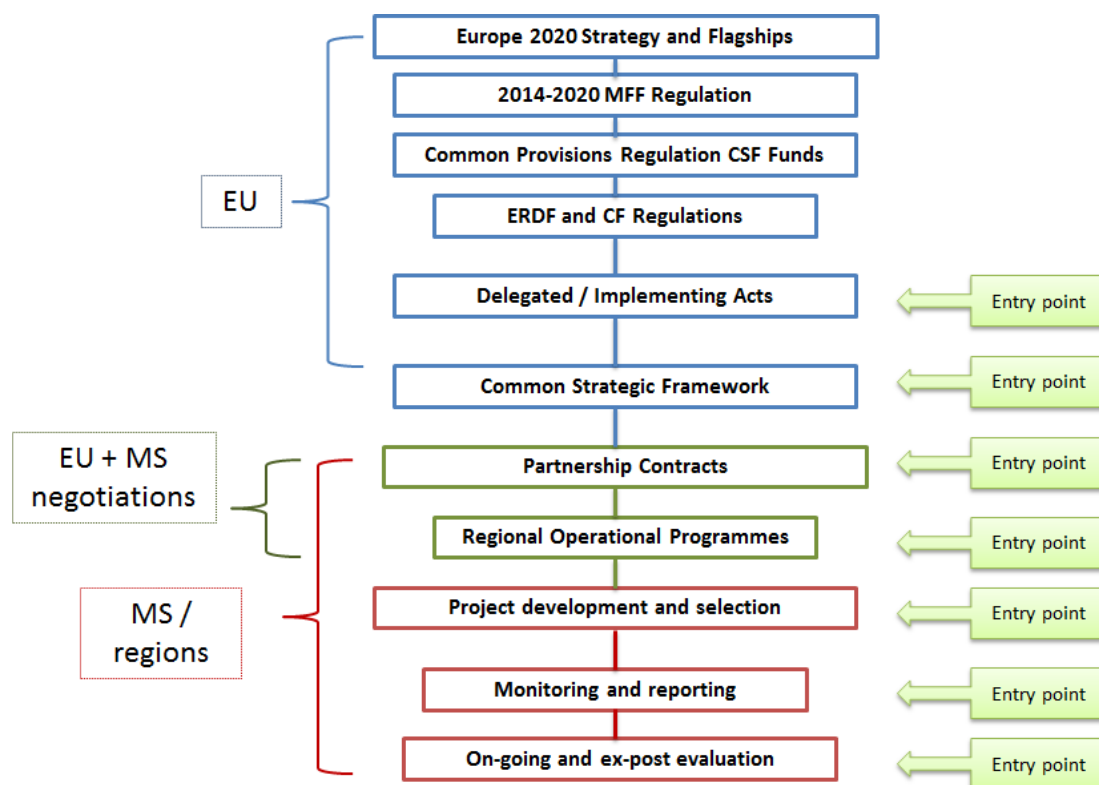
Europe 2020 Strategy and Flagships

2014-2020 MFF Regulation

Common Provisions Regulation CSF Funds

EU

ERDF and CF Regulations

Delegated / Implementing Acts

Entry point

Common Strategic Framework

Entry point

EU + MS negotiations

Partnership Contracts

Entry point

Regional Operational Programmes

Entry point

MS / regions

Project development and selection

Entry point

Monitoring and reporting

Entry point

On-going and ex-post evaluation

Entry point